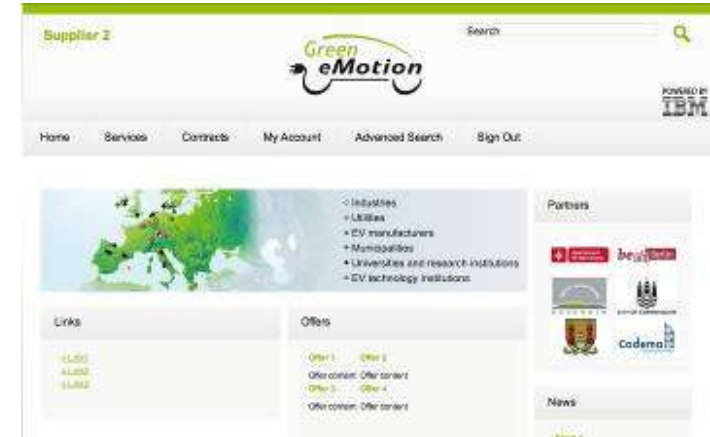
Supplier 2

Green eMotion

Search

POWERED BY IBM

Home Services Contracts My Account Advanced Search Sign Out

• Industries
• Utilities
• EV manufacturers
• Municipalities
• Universities and research institutions
• EV technology institutions

Partners

be Berlin

Codema

Links

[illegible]
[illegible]
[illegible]

Offers

Offer 1 Offer 2
Offer content Offer content
Offer 3 Offer 4
Offer content Offer content

News

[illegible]